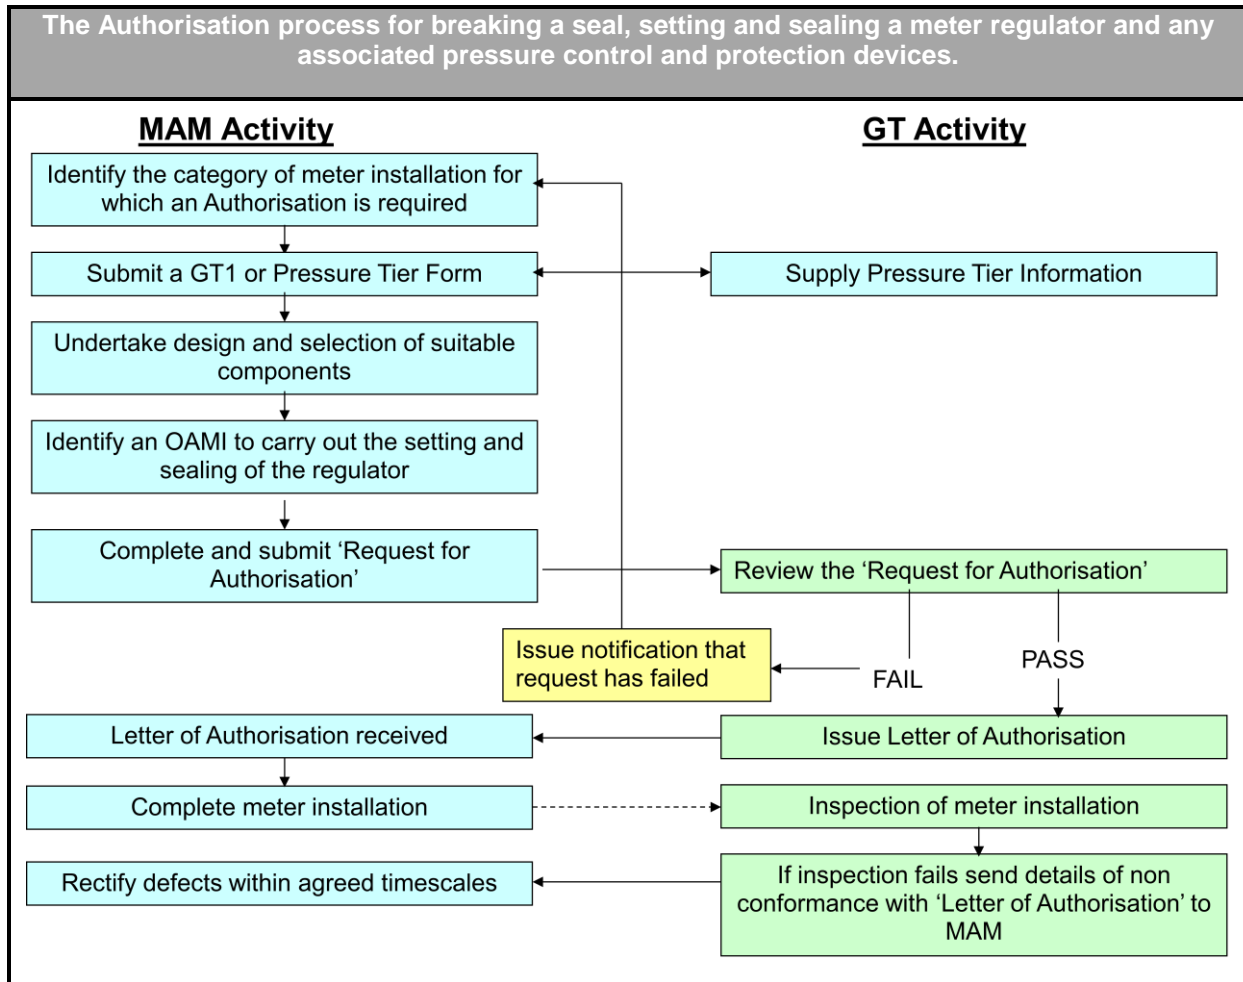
The Authorisation process for breaking a seal, setting and sealing a meter regulator and any associated pressure control and protection devices.

MAM Activity

GT Activity

Identify the category of meter installation for which an Authorisation is required

Submit a GT1 or Pressure Tier Form

Supply Pressure Tier Information

Undertake design and selection of suitable components

Identify an OAMI to carry out the setting and sealing of the regulator

Complete and submit 'Request for Authorisation'

Review the 'Request for Authorisation'

Issue notification that request has failed

FAIL

PASS

Letter of Authorisation received

Issue Letter of Authorisation

Complete meter installation

Inspection of meter installation

Rectify defects within agreed timescales

If inspection fails send details of non conformance with 'Letter of Authorisation' to MAM